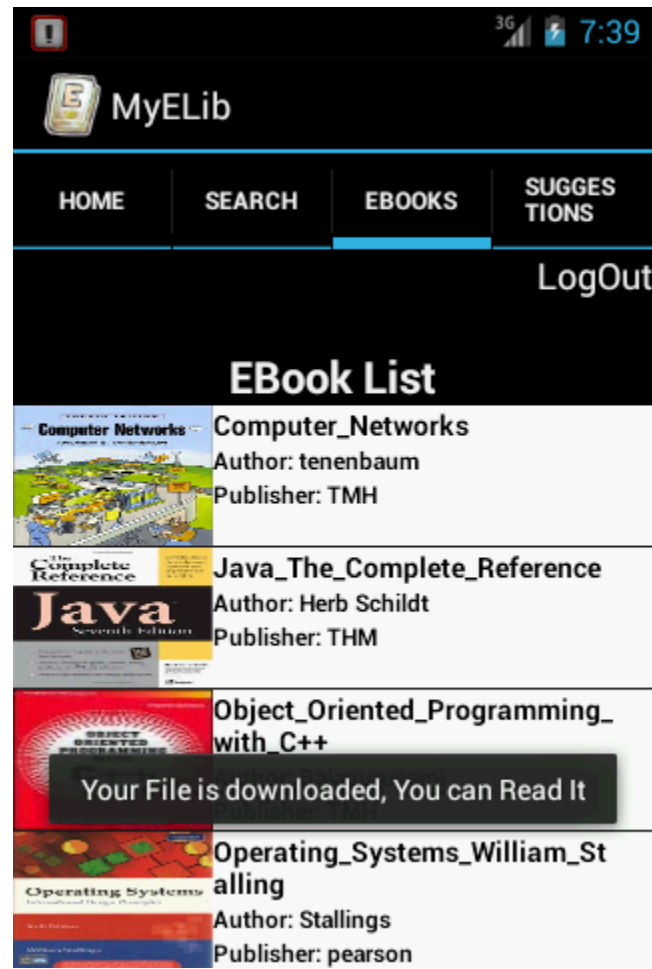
3G 7:39

MyELib

HOME
SEARCH
EBOOKS
SUGGESTIONS

LogOut

EBook List

Computer Networks

Computer_Networks
Author: tenenbaum
Publisher: TMH

The Complete Reference
Java
Seventh Edition

Java_The_Complete_Reference
Author: Herb Schildt
Publisher: THM

Object_Oriented_Programming_with_C++
Author: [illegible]
Publisher: TMH

Your File is downloaded, You can Read It

Operating Systems

Operating_Systems_William_Stalling
Author: Stallings
Publisher: pearson